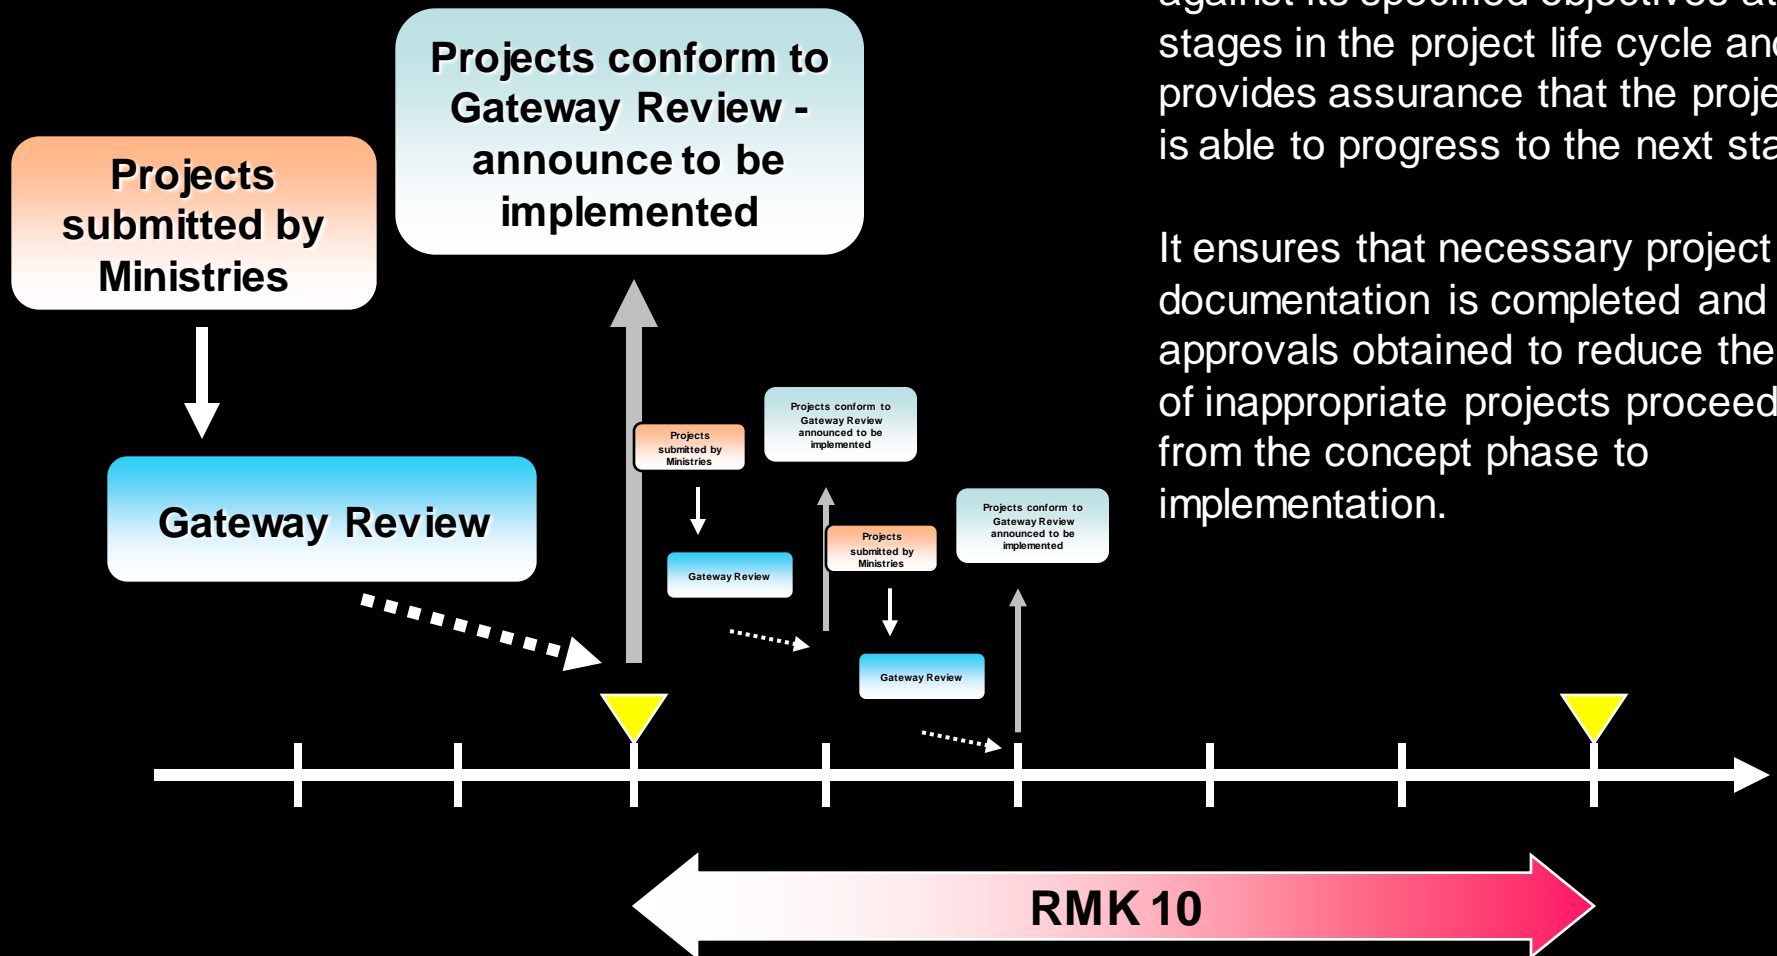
Projects submitted by Ministries

Gateway Review

Projects conform to Gateway Review - announce to be implemented

Projects submitted by Ministries

Gateway Review

Projects conform to Gateway Review announced to be implemented

Projects submitted by Ministries

Gateway Review

Projects conform to Gateway Review announced to be implemented

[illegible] stages in the project life cycle an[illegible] provides assurance that the proje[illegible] is able to progress to the next sta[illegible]

It ensures that necessary project documentation is completed and approvals obtained to reduce the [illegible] of inappropriate projects proceed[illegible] from the concept phase to implementation.

RMK 10